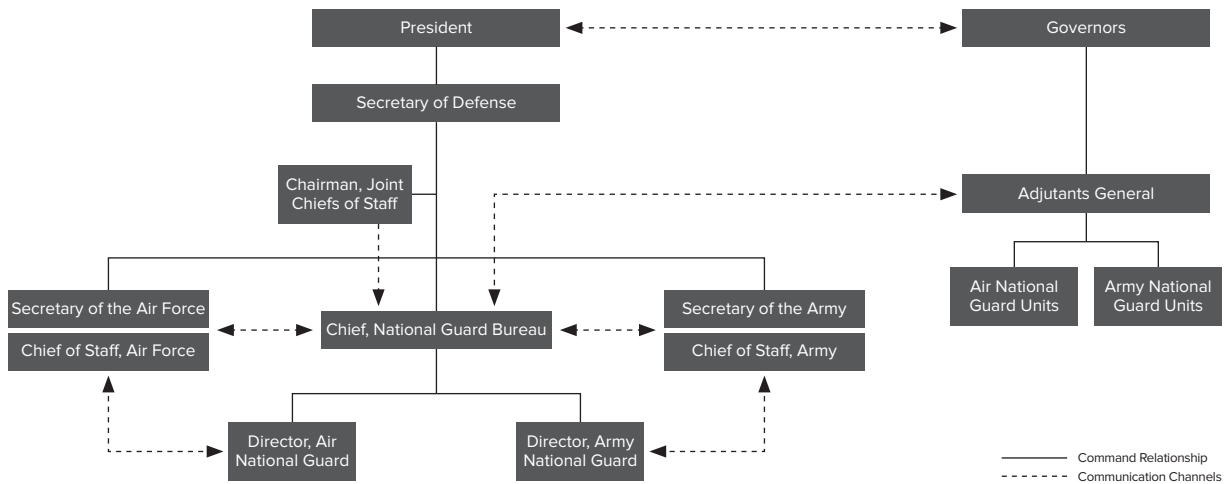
President

Governors

Secretary of Defense

Chairman, Joint Chiefs of Staff

Adjutants General

Air National Guard Units

Army National Guard Units

Secretary of the Air Force

Chief of Staff, Air Force

Chief, National Guard Bureau

Secretary of the Army

Chief of Staff, Army

Director, Air National Guard

Director, Army National Guard

Command Relationship
Communication Channels